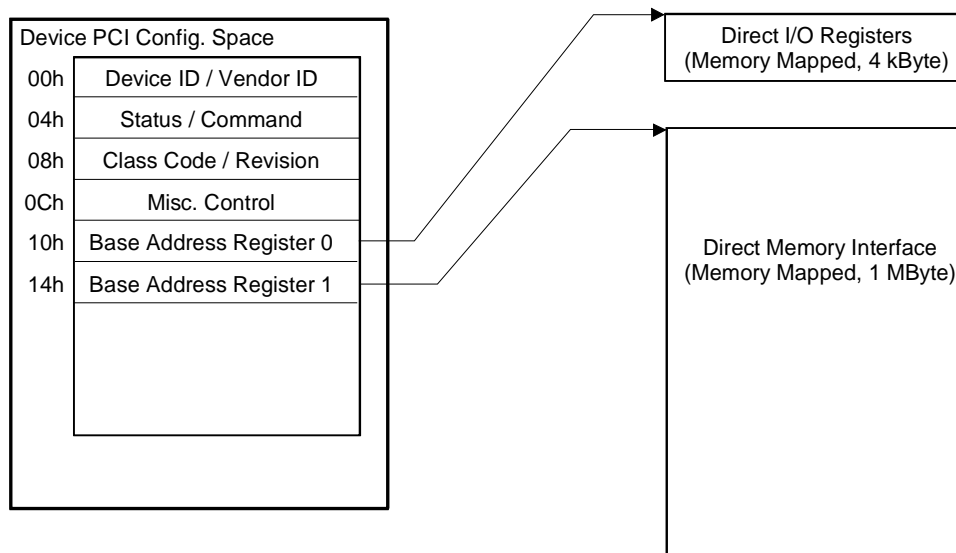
Device PCI Config. Space

00h Device ID / Vendor ID

04h Status / Command

08h Class Code / Revision

0Ch Misc. Control

10h Base Address Register 0

14h Base Address Register 1

Direct I/O Registers
(Memory Mapped, 4 kByte)

Direct Memory Interface
(Memory Mapped, 1 MByte)